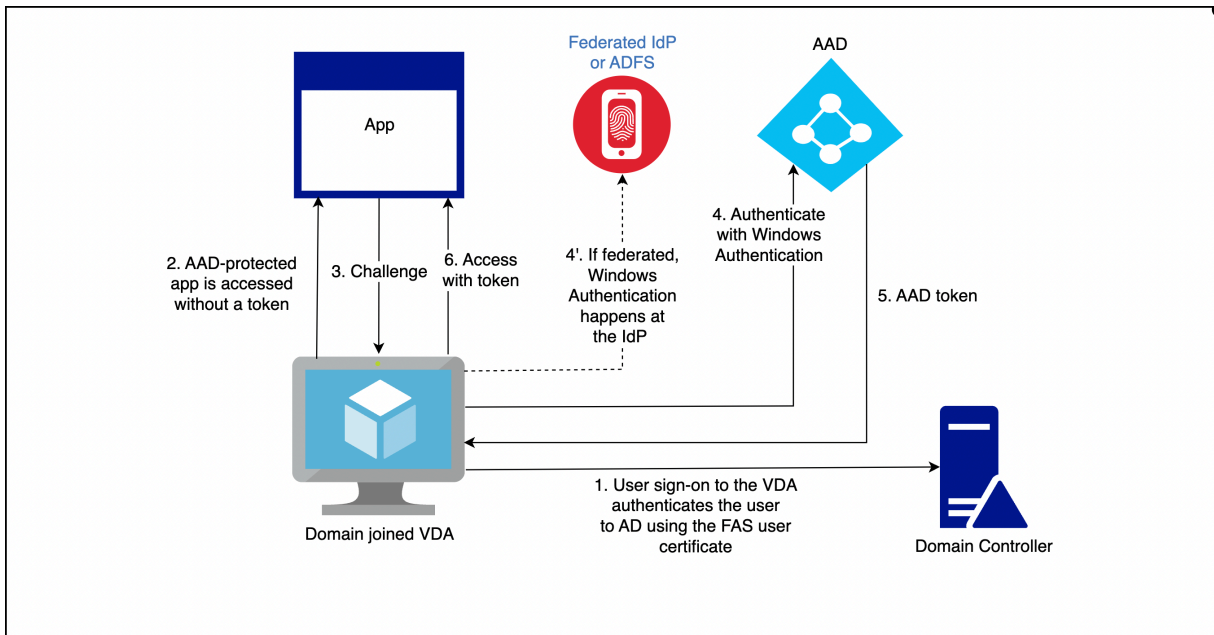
App

Federated IdP or ADFS

AAD

2. AAD-protected app is accessed without a token

3. Challenge

6. Access with token

4'. If federated, Windows Authentication happens at the IdP

4. Authenticate with Windows Authentication

5. AAD token

Domain joined VDA

1. User sign-on to the VDA authenticates the user to AD using the FAS user certificate

Domain Controller